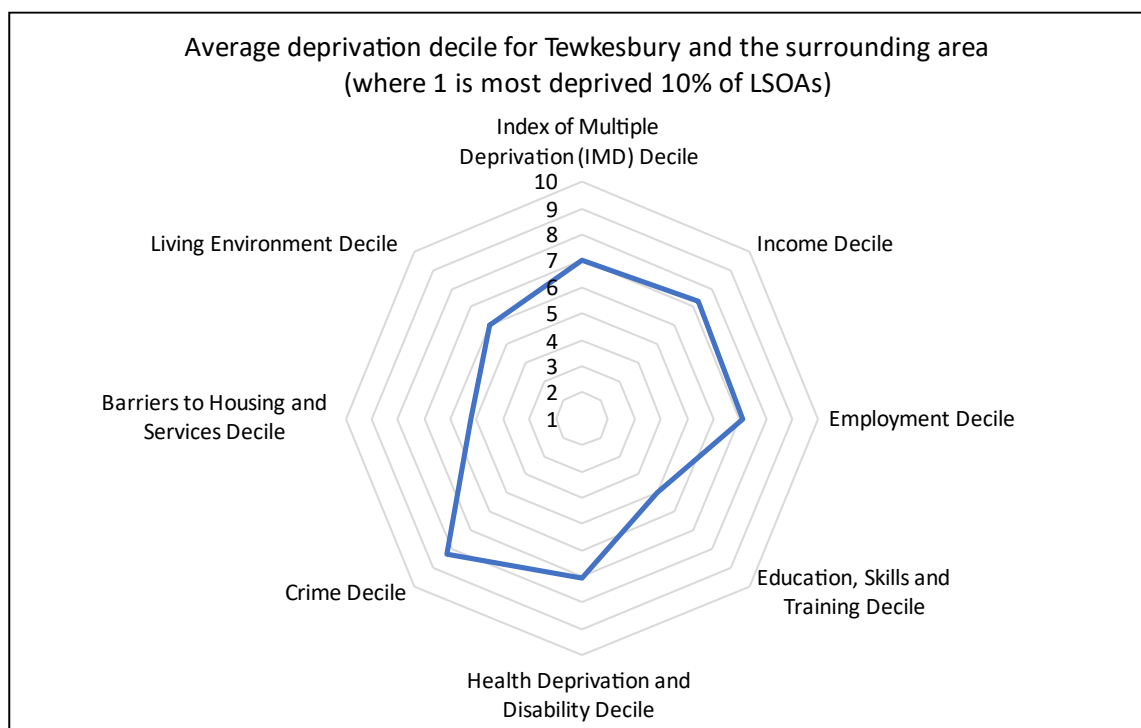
Average deprivation decile for Tewkesbury and the surrounding area (where 1 is most deprived 10% of LSOAs)

Index of Multiple Deprivation (IMD) Decile

10
9
8
7
6
5
4
3
2
1

Income Decile

Employment Decile

Education, Skills and Training Decile

Health Deprivation and Disability Decile

Crime Decile

Barriers to Housing and Services Decile

Living Environment Decile